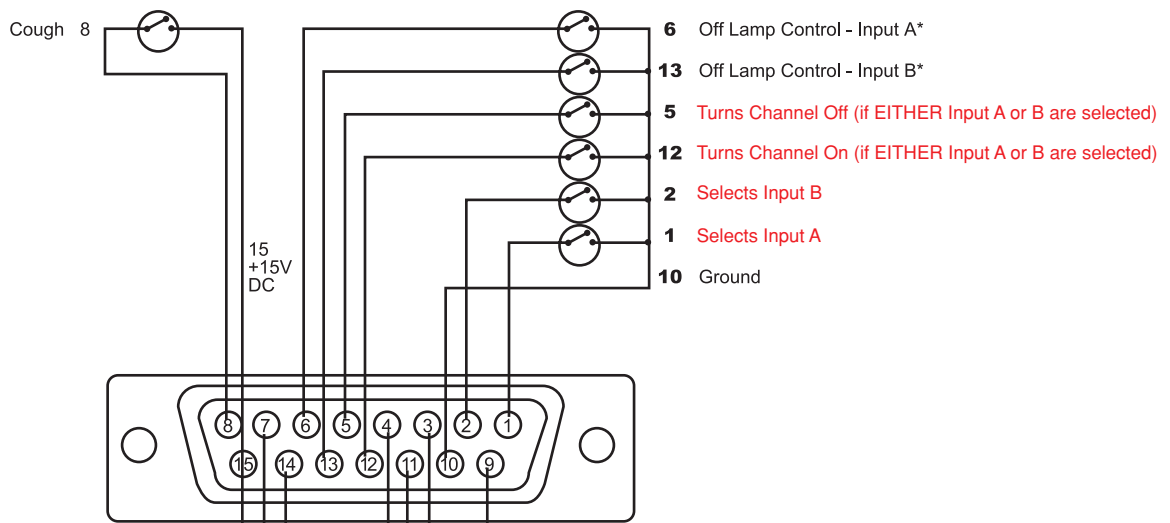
Cough 8

6 Off Lamp Control - Input A*

13 Off Lamp Control - Input B*

5 Turns Channel Off (if EITHER Input A or B are selected)

12 Turns Channel On (if EITHER Input A or B are selected)

2 Selects Input B

1 Selects Input A

10 Ground

15
+15V
DC

8 7 6 5 4 3 2 1
15 14 13 12 11 10 9